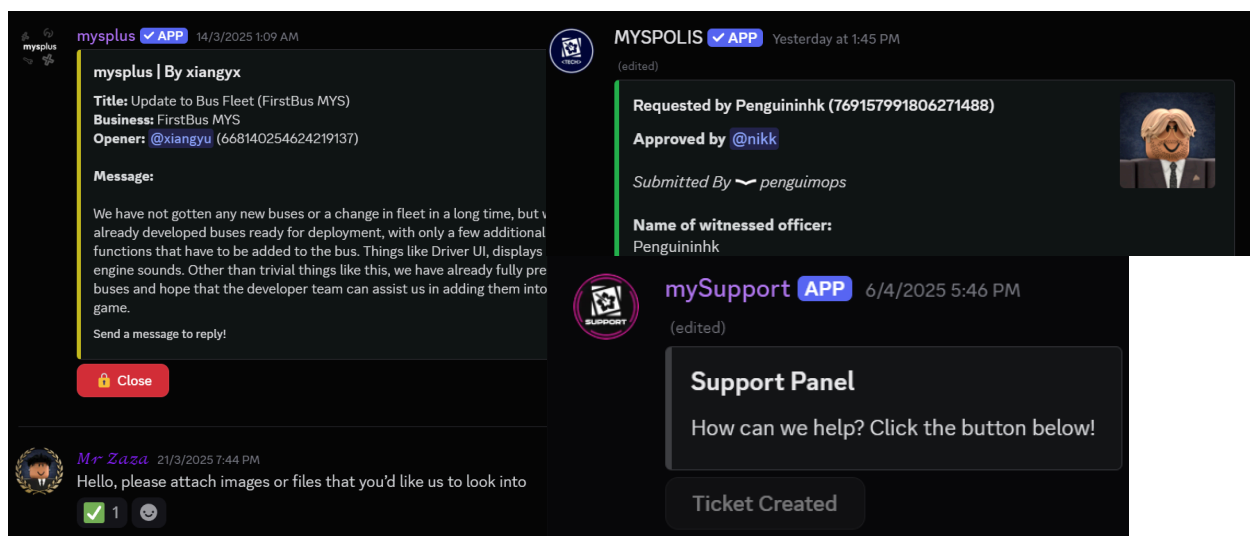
mysplus ✓APP 14/3/2025 1:09 AM

mysplus | By xiangyx

**Title:** Update to Bus Fleet (FirstBus MYS)
**Business:** FirstBus MYS
**Opener:** @xiangyu (668140254624219137)

**Message:**

We have not gotten any new buses or a change in fleet in a long time, but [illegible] already developed buses ready for deployment, with only a few additional functions that have to be added to the bus. Things like Driver UI, displays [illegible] engine sounds. Other than trivial things like this, we have already fully pre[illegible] buses and hope that the developer team can assist us in adding them into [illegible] game.

Send a message to reply!

🔒 Close

Mr Zaza 21/3/2025 7:44 PM
Hello, please attach images or files that you'd like us to look into
✅ 1

MYSPOLIS ✓APP Yesterday at 1:45 PM
(edited)

**Requested by Penguininhk (769157991806271488)**

**Approved by** @nikk

*Submitted By* 〜 *penguimops*

**Name of witnessed officer:**
Penguininhk

mySupport APP 6/4/2025 5:46 PM
(edited)

**Support Panel**
How can we help? Click the button below!

Ticket Created